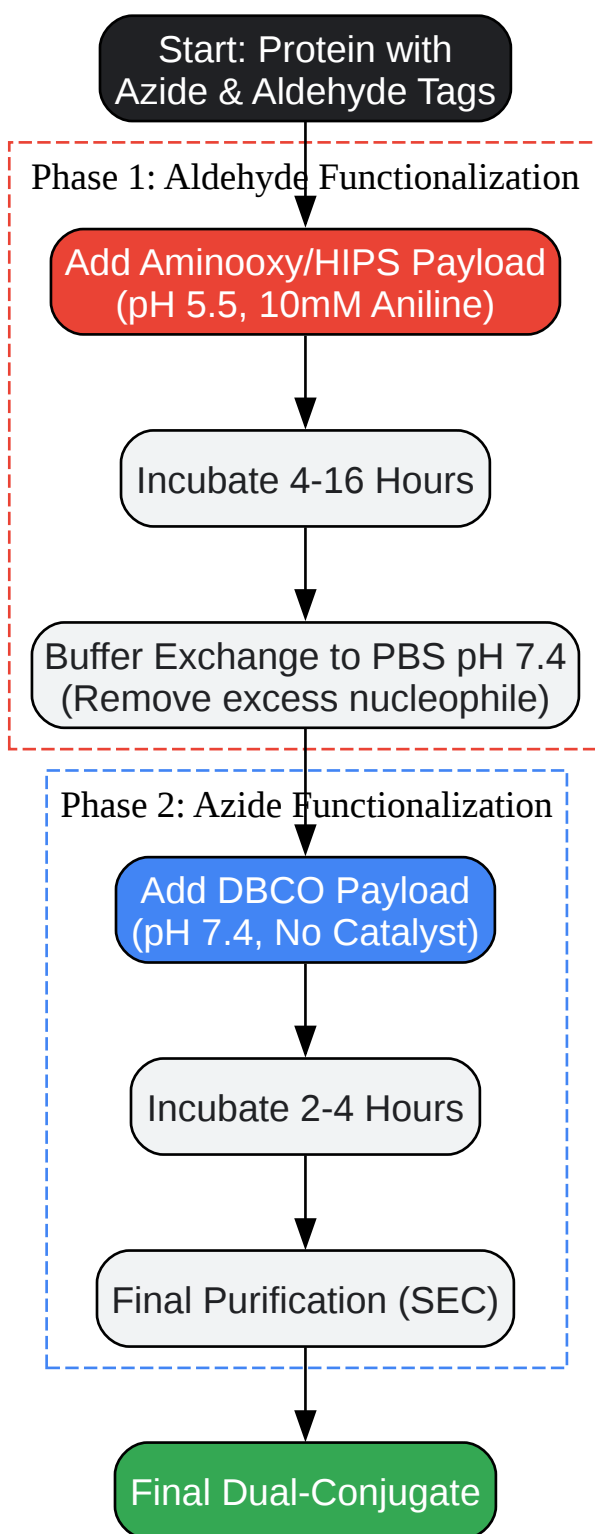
Start: Protein with Azide & Aldehyde Tags

Phase 1: Aldehyde Functionalization

Add Aminooxy/HIPS Payload (pH 5.5, 10mM Aniline)

Incubate 4-16 Hours

Buffer Exchange to PBS pH 7.4 (Remove excess nucleophile)

Phase 2: Azide Functionalization

Add DBCO Payload (pH 7.4, No Catalyst)

Incubate 2-4 Hours

Final Purification (SEC)

Final Dual-Conjugate